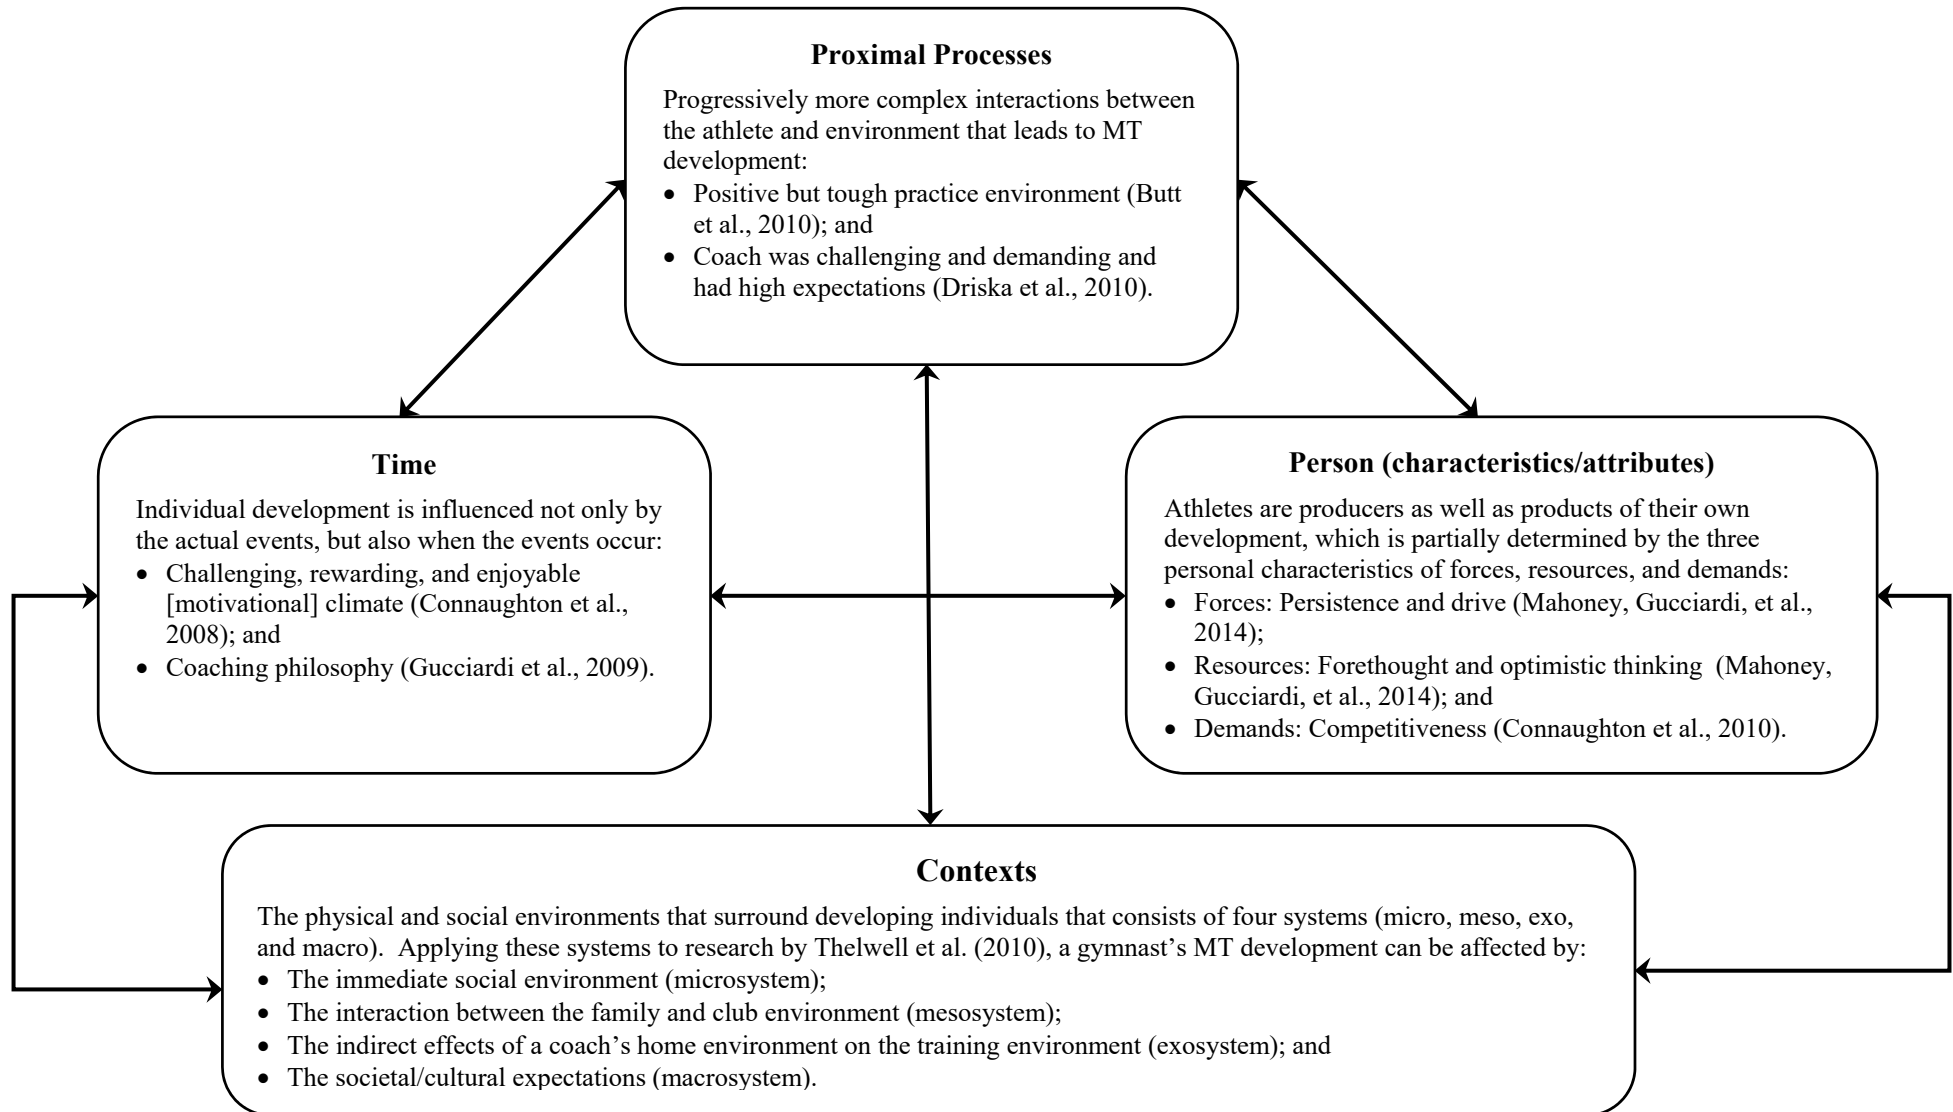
**Proximal Processes**

Progressively more complex interactions between the athlete and environment that leads to MT development:

- Positive but tough practice environment (Butt et al., 2010); and
- Coach was challenging and demanding and had high expectations (Driska et al., 2010).

**Time**

Individual development is influenced not only by the actual events, but also when the events occur:

- Challenging, rewarding, and enjoyable [motivational] climate (Connaughton et al., 2008); and
- Coaching philosophy (Gucciardi et al., 2009).

**Person (characteristics/attributes)**

Athletes are producers as well as products of their own development, which is partially determined by the three personal characteristics of forces, resources, and demands:

- Forces: Persistence and drive (Mahoney, Gucciardi, et al., 2014);
- Resources: Forethought and optimistic thinking (Mahoney, Gucciardi, et al., 2014); and
- Demands: Competitiveness (Connaughton et al., 2010).

**Contexts**

The physical and social environments that surround developing individuals that consists of four systems (micro, meso, exo, and macro). Applying these systems to research by Thelwell et al. (2010), a gymnast's MT development can be affected by:

- The immediate social environment (microsystem);
- The interaction between the family and club environment (mesosystem);
- The indirect effects of a coach's home environment on the training environment (exosystem); and
- The societal/cultural expectations (macrosystem).